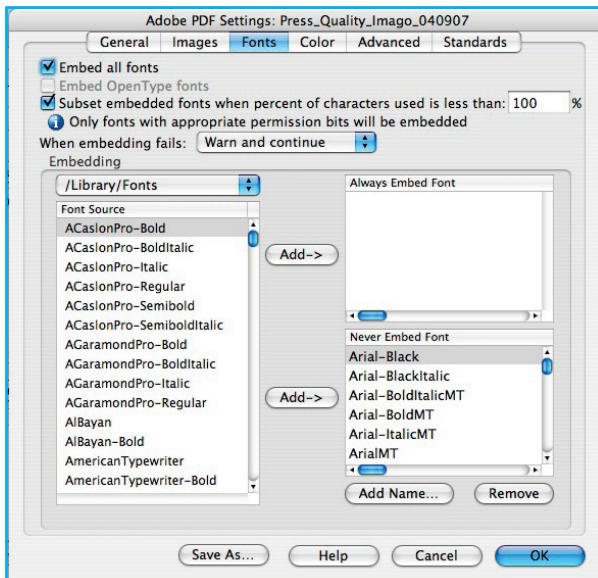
Adobe PDF Settings: Press_Quality_Imago_040907

General | Images | Fonts | Color | Advanced | Standards

Embed all fonts
Embed OpenType fonts
Subset embedded fonts when percent of characters used is less than: 100 %
Only fonts with appropriate permission bits will be embedded
When embedding fails: Warn and continue

Embedding

/Library/Fonts

Font Source
ACaslonPro-Bold
ACaslonPro-BoldItalic
ACaslonPro-Italic
ACaslonPro-Regular
ACaslonPro-Semibold
ACaslonPro-SemiboldItalic
AGaramondPro-Bold
AGaramondPro-BoldItalic
AGaramondPro-Italic
AGaramondPro-Regular
AlBayan
AlBayan-Bold
AmericanTypewriter
AmericanTypewriter-Bold

Add->

Add->

Always Embed Font

Never Embed Font
Arial-Black
Arial-BlackItalic
Arial-BoldItalicMT
Arial-BoldMT
Arial-ItalicMT
ArialMT

Add Name... | Remove

Save As... | Help | Cancel | OK